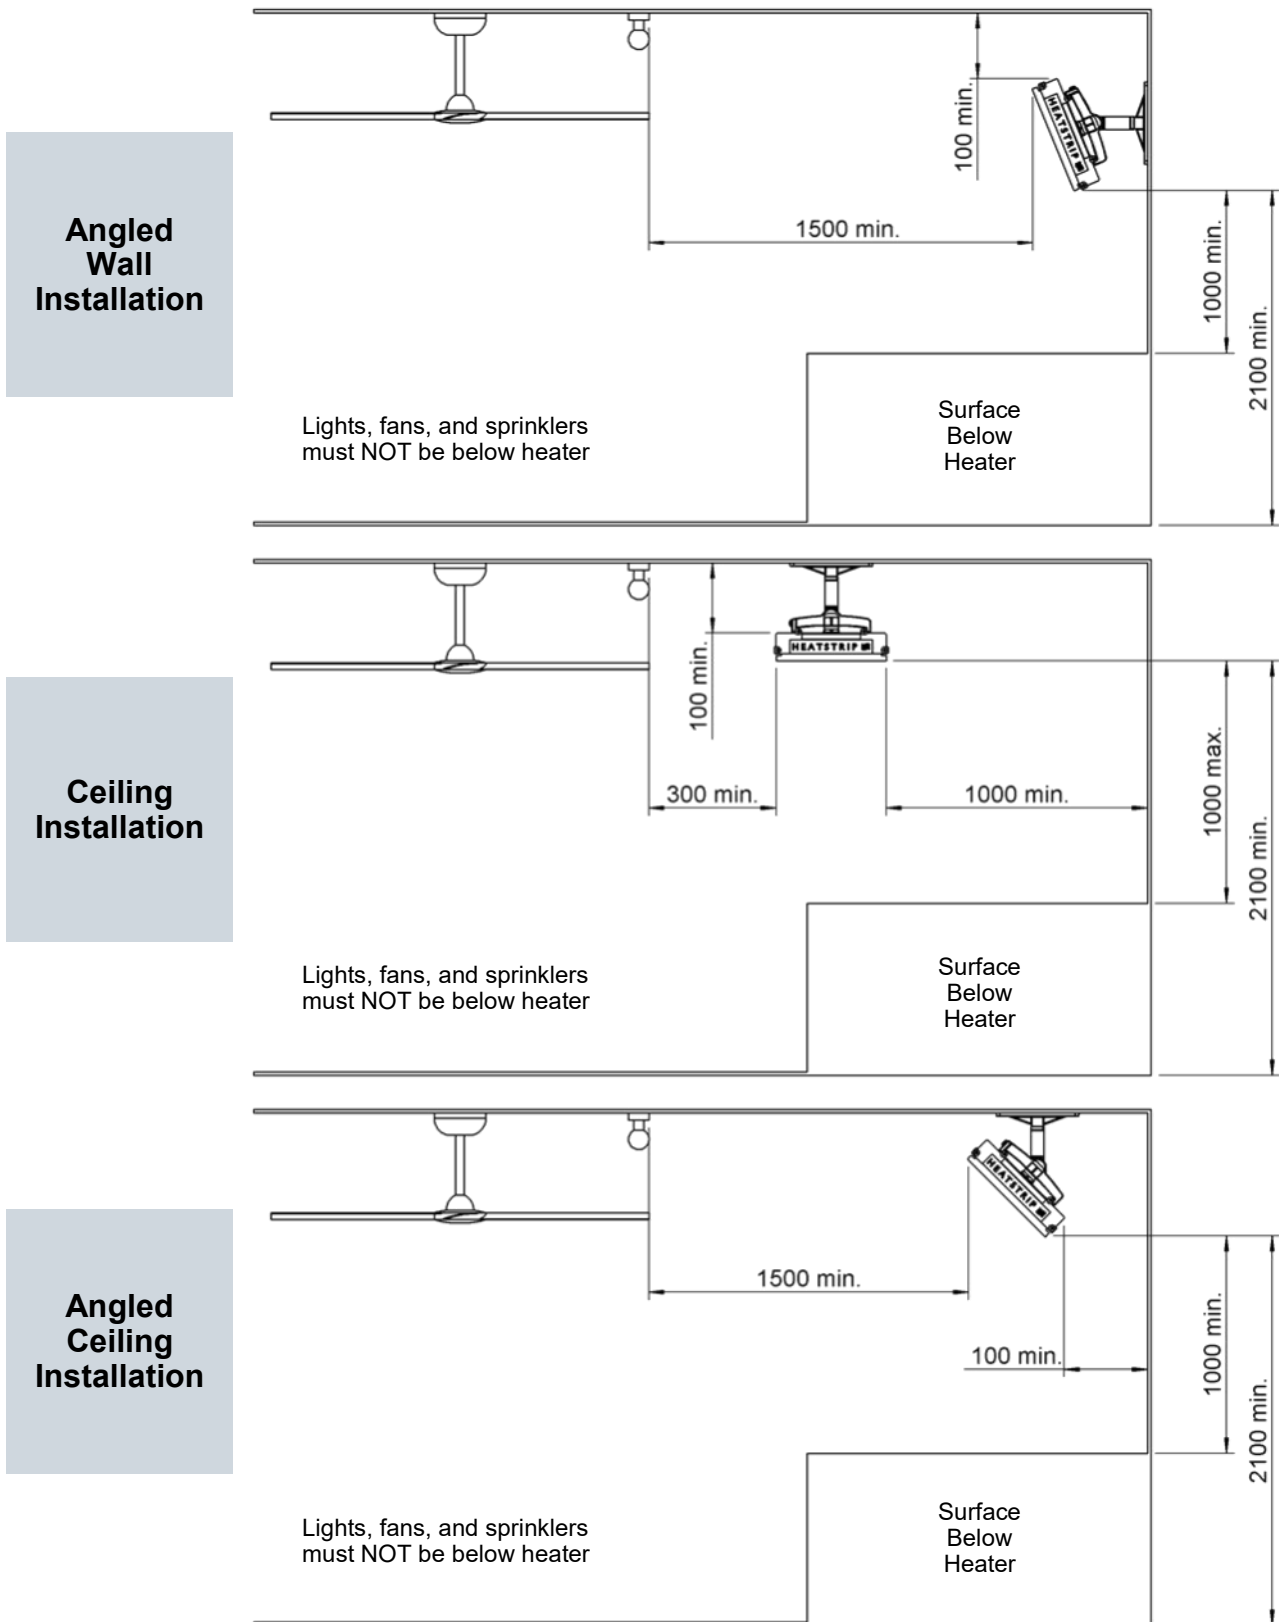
Angled Wall Installation

100 min.

HEATSTRIP

1500 min.

1000 min.

2100 min.

Lights, fans, and sprinklers must NOT be below heater

Surface Below Heater

Ceiling Installation

100 min.

HEATSTRIP

300 min.

1000 min.

1000 max.

2100 min.

Lights, fans, and sprinklers must NOT be below heater

Surface Below Heater

Angled Ceiling Installation

HEATSTRIP

1500 min.

100 min.

1000 min.

2100 min.

Lights, fans, and sprinklers must NOT be below heater

Surface Below Heater